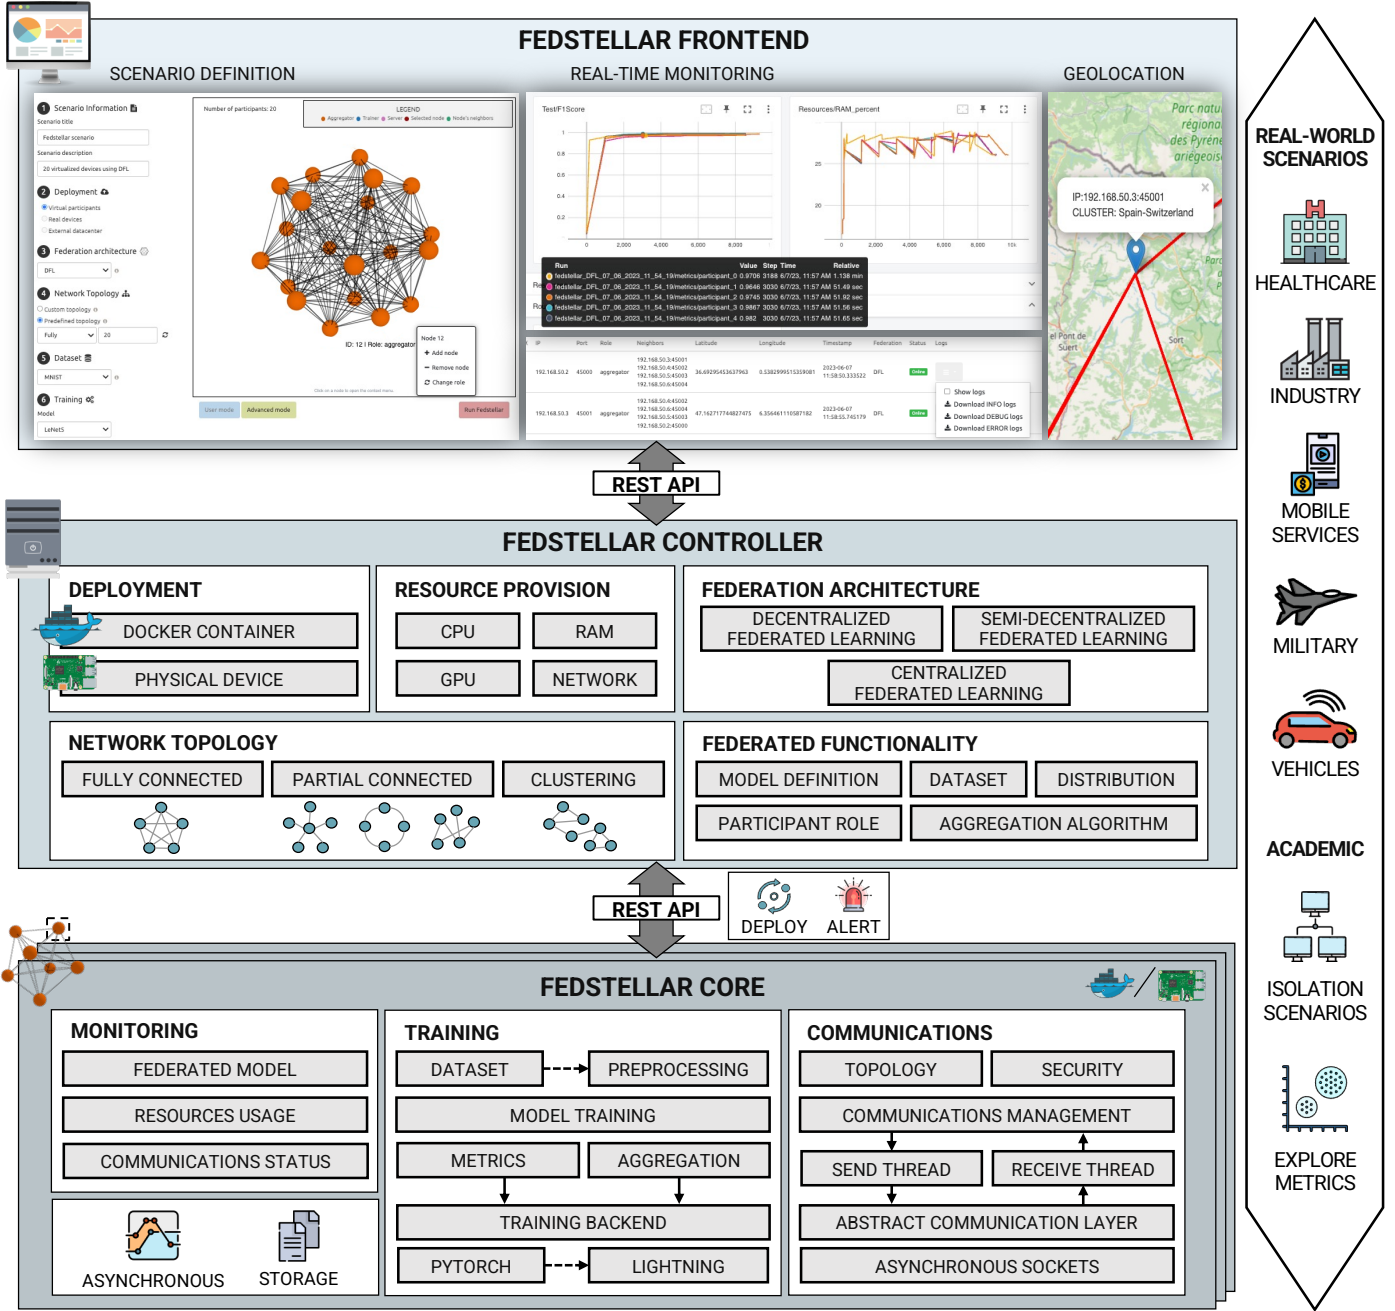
FEDSTELLAR FRONTEND

SCENARIO DEFINITION

REAL-TIME MONITORING

GEOLOCATION

1 Scenario Information
Scenario title
Fedstellar scenario
Scenario description
20 virtualized devices using DFL
2 Deployment
Virtual participants
Real devices
External datacenter
3 Federation architecture
DFL
4 Network Topology
Custom topology
Predefined topology
Fully
20
5 Dataset
MNIST
6 Training
Model
LeNet5

Number of participants: 20

LEGEND
Aggregator Trainer Server Selected node Node's neighbors

ID: 12 | Role: aggregator

Node 12
+ Add node
Remove node
Change role

User mode
Advanced mode
Run Fedstellar

Test/F1Score

Resources/RAM_percent

Run | Value | Step | Time | Relative
fedstellar_DFL_07_06_2023_11_54_19/metrics/participant_0 0.9706 3188 6/7/23, 11:57 AM 1.138 min
fedstellar_DFL_07_06_2023_11_54_19/metrics/participant_1 0.9646 3030 6/7/23, 11:57 AM 51.49 sec
fedstellar_DFL_07_06_2023_11_54_19/metrics/participant_2 0.9745 3030 6/7/23, 11:57 AM 51.92 sec
fedstellar_DFL_07_06_2023_11_54_19/metrics/participant_3 0.9867 3030 6/7/23, 11:57 AM 51.56 sec
fedstellar_DFL_07_06_2023_11_54_19/metrics/participant_4 0.982 3030 6/7/23, 11:57 AM 51.65 sec

IP | Port | Role | Neighbors | Latitude | Longitude | Timestamp | Federation | Status | Logs
192.168.50.2 | 45000 | aggregator | 192.168.50.3:45001 192.168.50.4:45002 192.168.50.5:45003 192.168.50.6:45004 | 36.69295453637963 | 0.5382999515359081 | 2023-06-07 11:58:50.333522 | DFL | Online
192.168.50.3 | 45001 | aggregator | 192.168.50.4:45002 192.168.50.6:45004 192.168.50.5:45003 192.168.50.2:45000 | 47.162717744882747 | 6.356461110587182 | 2023-06-07 11:58:55.745179 | DFL | Online

Show logs
Download INFO logs
Download DEBUG logs
Download ERROR logs

IP:192.168.50.3:45001
CLUSTER: Spain-Switzerland

REST API

FEDSTELLAR CONTROLLER

DEPLOYMENT
DOCKER CONTAINER
PHYSICAL DEVICE

RESOURCE PROVISION
CPU
RAM
GPU
NETWORK

FEDERATION ARCHITECTURE
DECENTRALIZED FEDERATED LEARNING
SEMI-DECENTRALIZED FEDERATED LEARNING
CENTRALIZED FEDERATED LEARNING

NETWORK TOPOLOGY
FULLY CONNECTED
PARTIAL CONNECTED
CLUSTERING

FEDERATED FUNCTIONALITY
MODEL DEFINITION
DATASET
DISTRIBUTION
PARTICIPANT ROLE
AGGREGATION ALGORITHM

REST API
DEPLOY
ALERT

FEDSTELLAR CORE

MONITORING
FEDERATED MODEL
RESOURCES USAGE
COMMUNICATIONS STATUS
ASYNCHRONOUS
STORAGE

TRAINING
DATASET
PREPROCESSING
MODEL TRAINING
METRICS
AGGREGATION
TRAINING BACKEND
PYTORCH
LIGHTNING

COMMUNICATIONS
TOPOLOGY
SECURITY
COMMUNICATIONS MANAGEMENT
SEND THREAD
RECEIVE THREAD
ABSTRACT COMMUNICATION LAYER
ASYNCHRONOUS SOCKETS

REAL-WORLD SCENARIOS
HEALTHCARE
INDUSTRY
MOBILE SERVICES
MILITARY
VEHICLES
ACADEMIC
ISOLATION SCENARIOS
EXPLORE METRICS